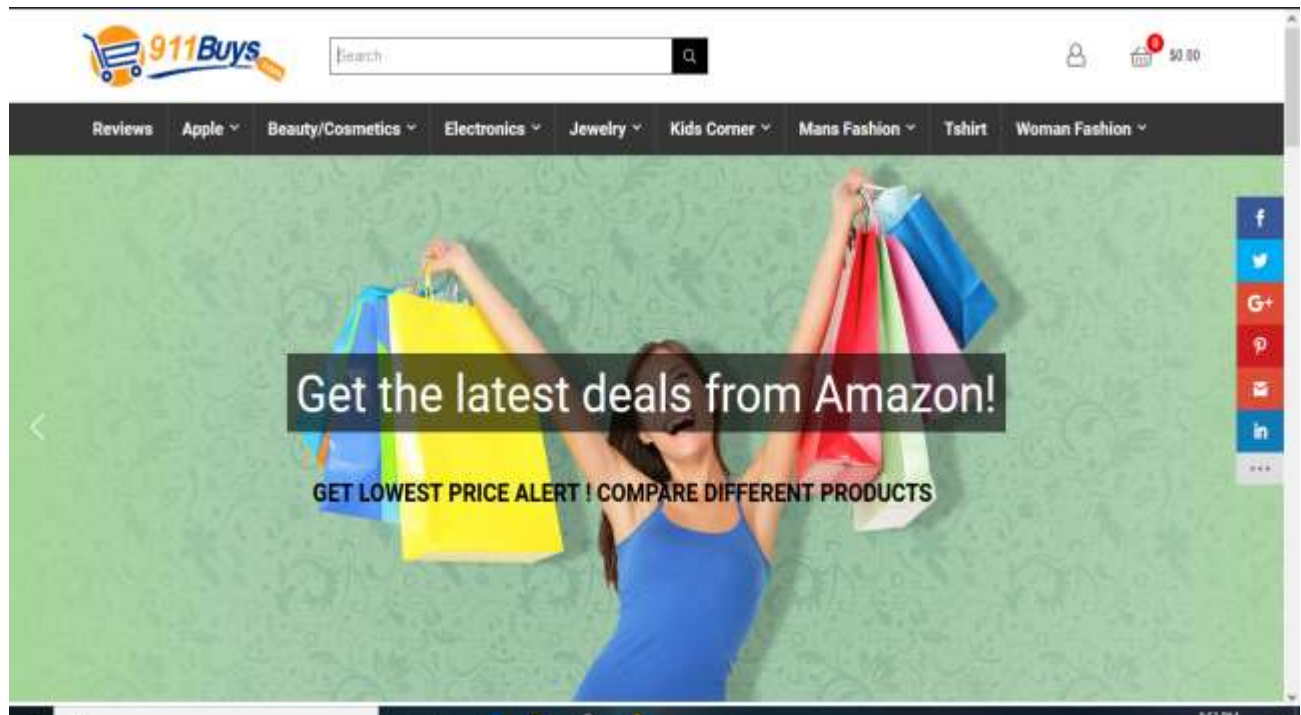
911Buys

Search

0 $0.00

Reviews Apple Beauty/Cosmetics Electronics Jewelry Kids Corner Mans Fashion Tshirt Woman Fashion

f
G+

Get the latest deals from Amazon!

GET LOWEST PRICE ALERT ! COMPARE DIFFERENT PRODUCTS